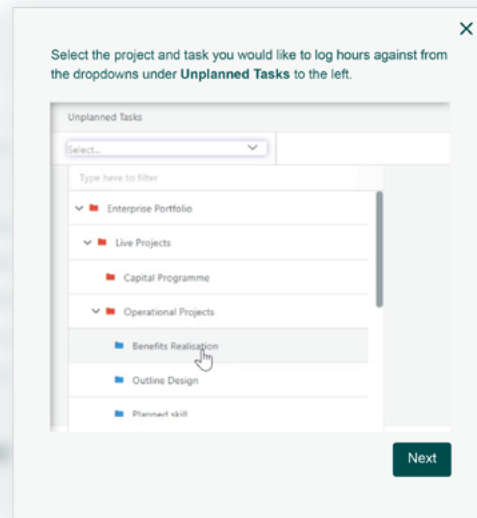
×

Select the project and task you would like to log hours against from the dropdowns under **Unplanned Tasks** to the left.

Unplanned Tasks

Select...

Type here to filter

Enterprise Portfolio

Live Projects

Capital Programme

Operational Projects

Benefits Realisation

Outline Design

Planned skill

Next